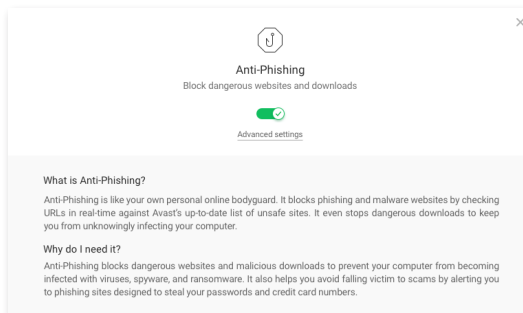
Anti-Phishing

Block dangerous websites and downloads

Advanced settings

What is Anti-Phishing?

Anti-Phishing is like your own personal online bodyguard. It blocks phishing and malware websites by checking URLs in real-time against Avast's up-to-date list of unsafe sites. It even stops dangerous downloads to keep you from unknowingly infecting your computer.

Why do I need it?

Anti-Phishing blocks dangerous websites and malicious downloads to prevent your computer from becoming infected with viruses, spyware, and ransomware. It also helps you avoid falling victim to scams by alerting you to phishing sites designed to steal your passwords and credit card numbers.